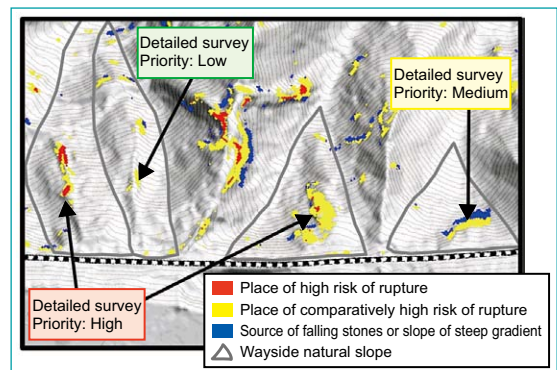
Detailed survey
Priority: Low

Detailed survey
Priority: Medium

Detailed survey
Priority: High

Place of high risk of rupture
Place of comparatively high risk of rupture
Source of falling stones or slope of steep gradient
Wayside natural slope